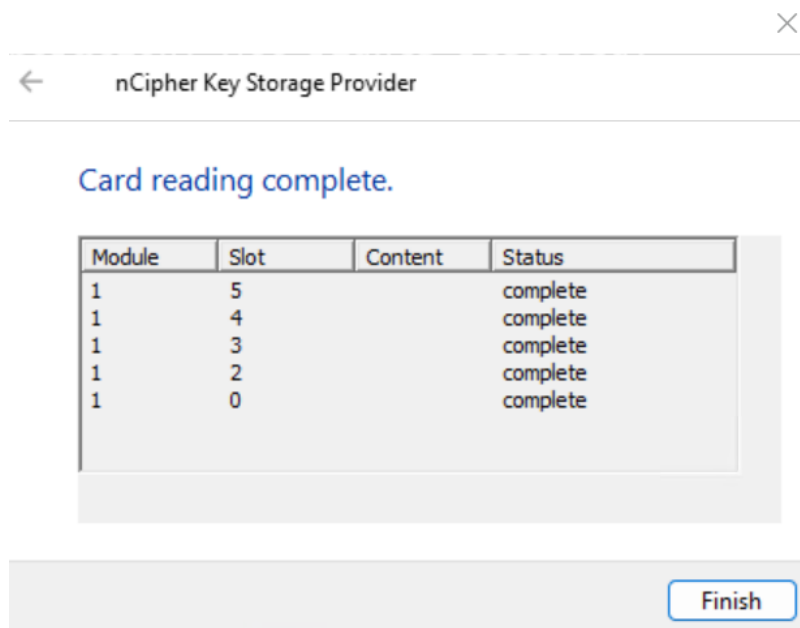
nCipher Key Storage Provider

Card reading complete.

| Module | Slot | Content | Status |
|---|---|---|---|
| 1 | 5 | | complete |
| 1 | 4 | | complete |
| 1 | 3 | | complete |
| 1 | 2 | | complete |
| 1 | 0 | | complete |

Finish